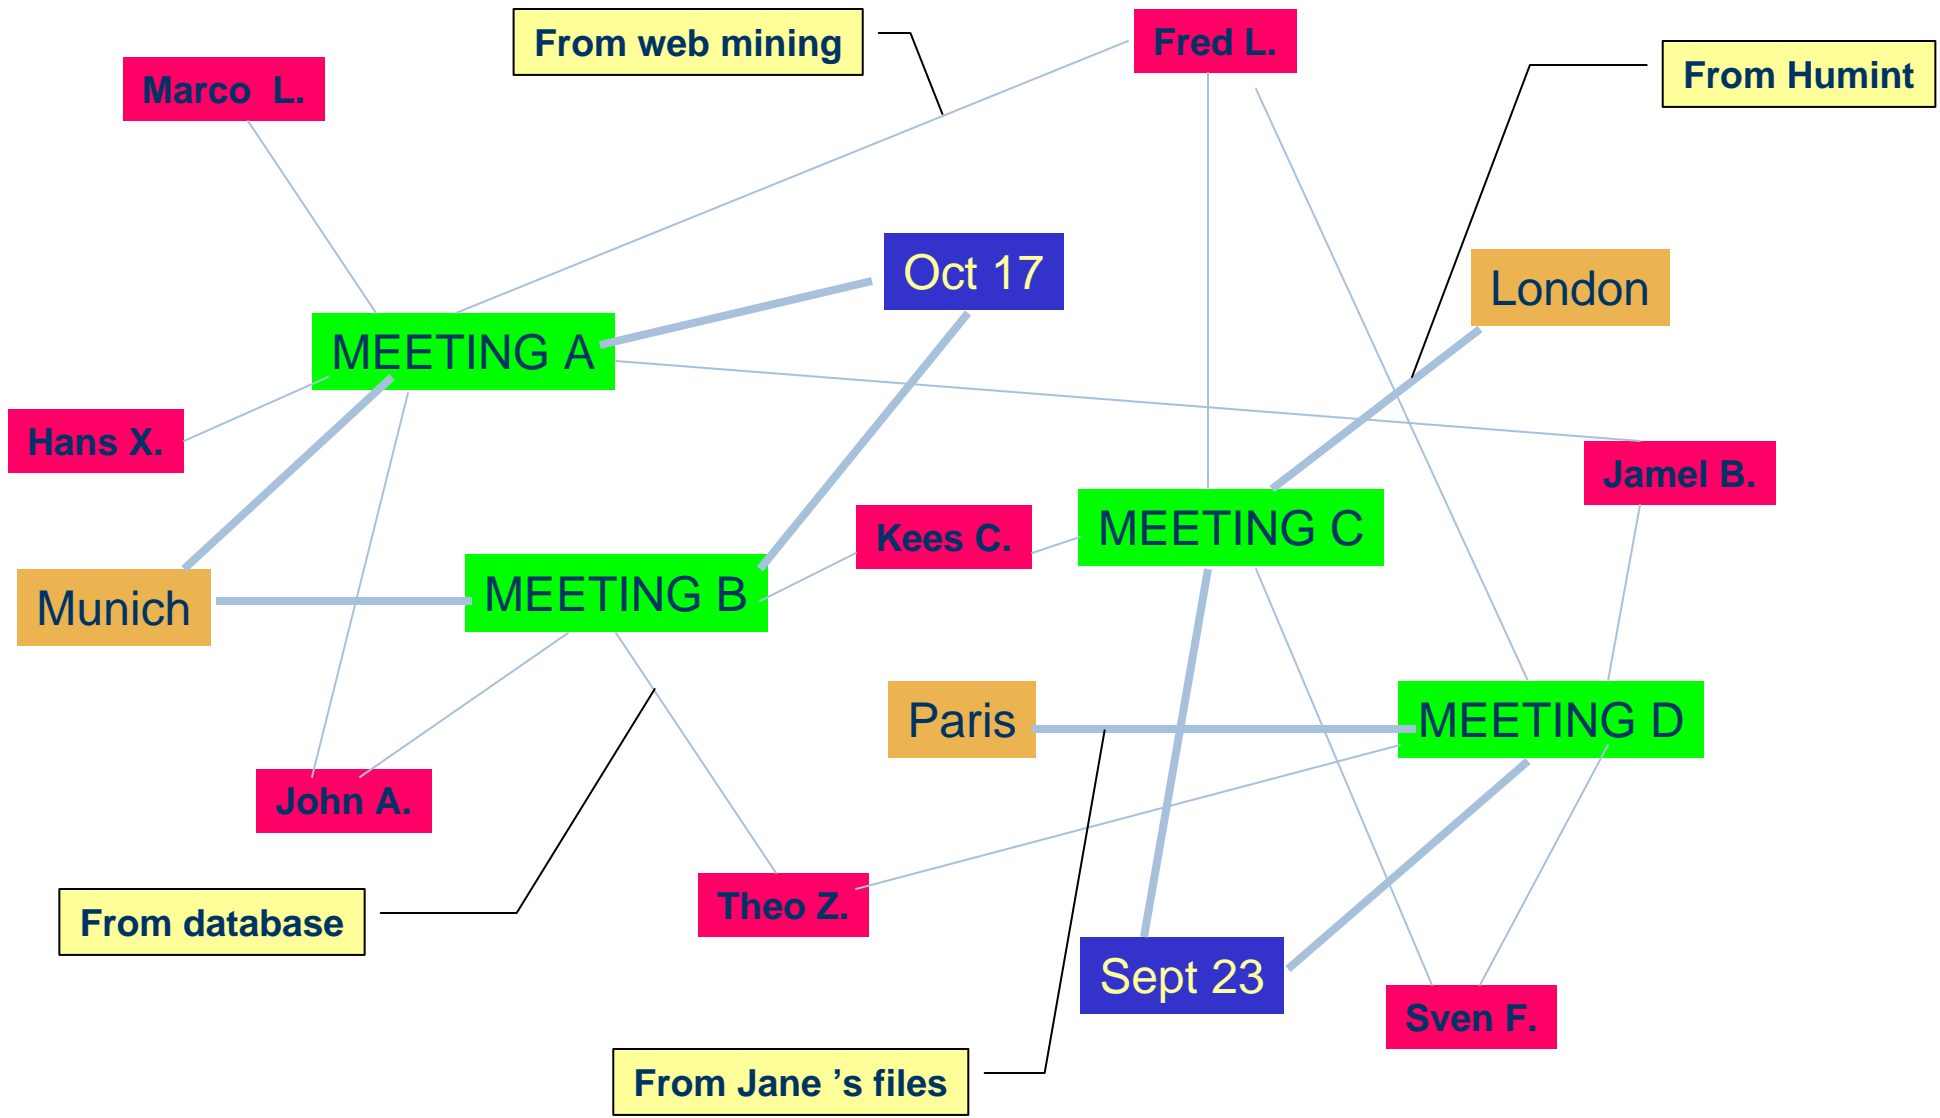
From web mining

Fred L.

Marco L.

From Humint

Oct 17

London

MEETING A

Hans X.

Jamel B.

MEETING C

Kees C.

Munich

MEETING B

Paris

MEETING D

John A.

Theo Z.

From database

Sept 23

Sven F.

From Jane 's files